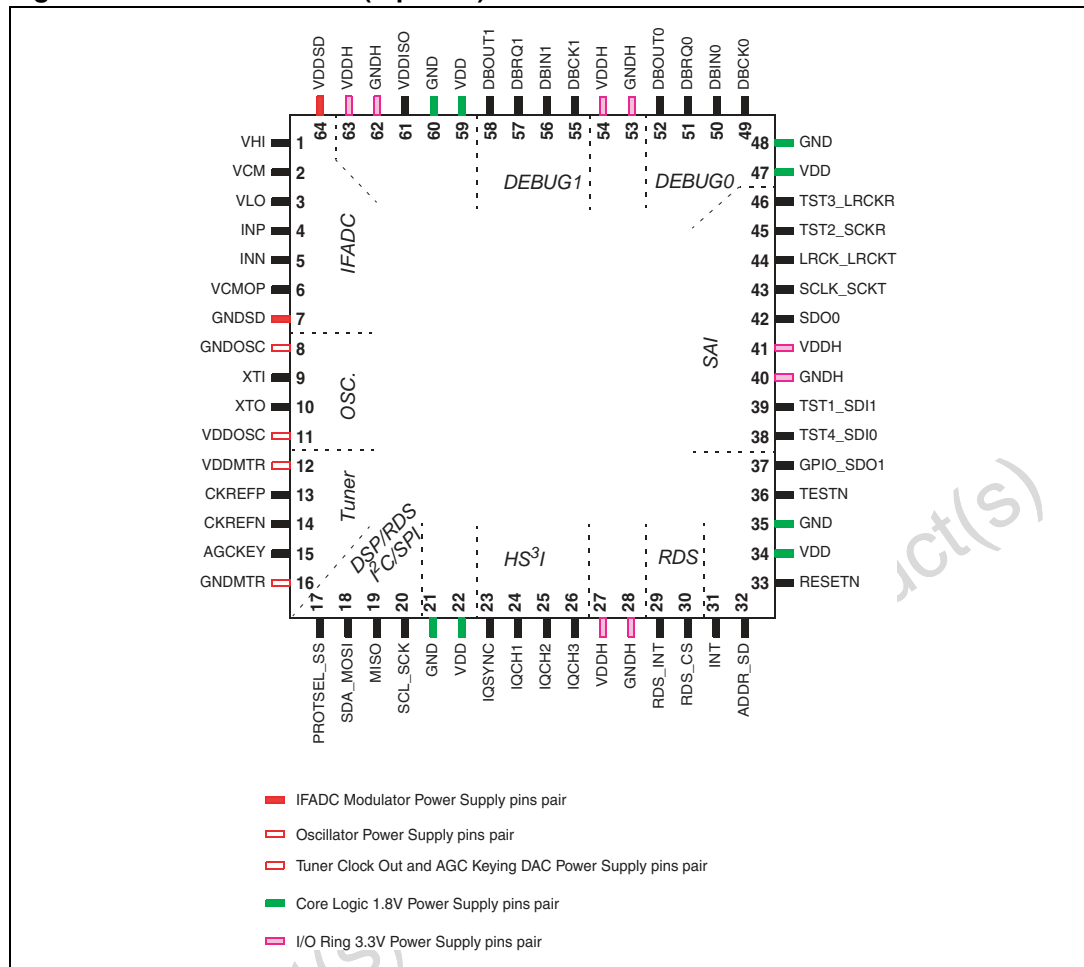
VDDSD 64
VDDH 63
GNDH 62
VDDISO 61
GND 60
VDD 59
DBOUT1 58
DBRQ1 57
DBIN1 56
DBCK1 55
VDDH 54
GNDH 53
DBOUT0 52
DBRQ0 51
DBIN0 50
DBCK0 49

VHI 1
VCM 2
VLO 3
INP 4
INN 5
VCMOP 6
GNDSD 7
GNDOSC 8
XTI 9
XTO 10
VDDOSC 11
VDDMTR 12
CKREFP 13
CKREFN 14
AGCKEY 15
GNDMTR 16

48 GND
47 VDD
46 TST3_LRCKR
45 TST2_SCKR
44 LRCK_LRCKT
43 SCLK_SCKT
42 SDO0
41 VDDH
40 GNDH
39 TST1_SDI1
38 TST4_SDI0
37 GPIO_SDO1
36 TESTN
35 GND
34 VDD
33 RESETN

IFADC
OSC.
Tuner
DSP/RDS
$I^2C$/SPI
DEBUG1
DEBUG0
SAI
$HS^3I$
RDS

17 PROTSEL_SS
18 SDA_MOSI
19 MISO
20 SCL_SCK
21 GND
22 VDD
23 IQSYNC
24 IQCH1
25 IQCH2
26 IQCH3
27 VDDH
28 GNDH
29 RDS_INT
30 RDS_CS
31 INT
32 ADDR_SD

IFADC Modulator Power Supply pins pair
Oscillator Power Supply pins pair
Tuner Clock Out and AGC Keying DAC Power Supply pins pair
Core Logic 1.8V Power Supply pins pair
I/O Ring 3.3V Power Supply pins pair